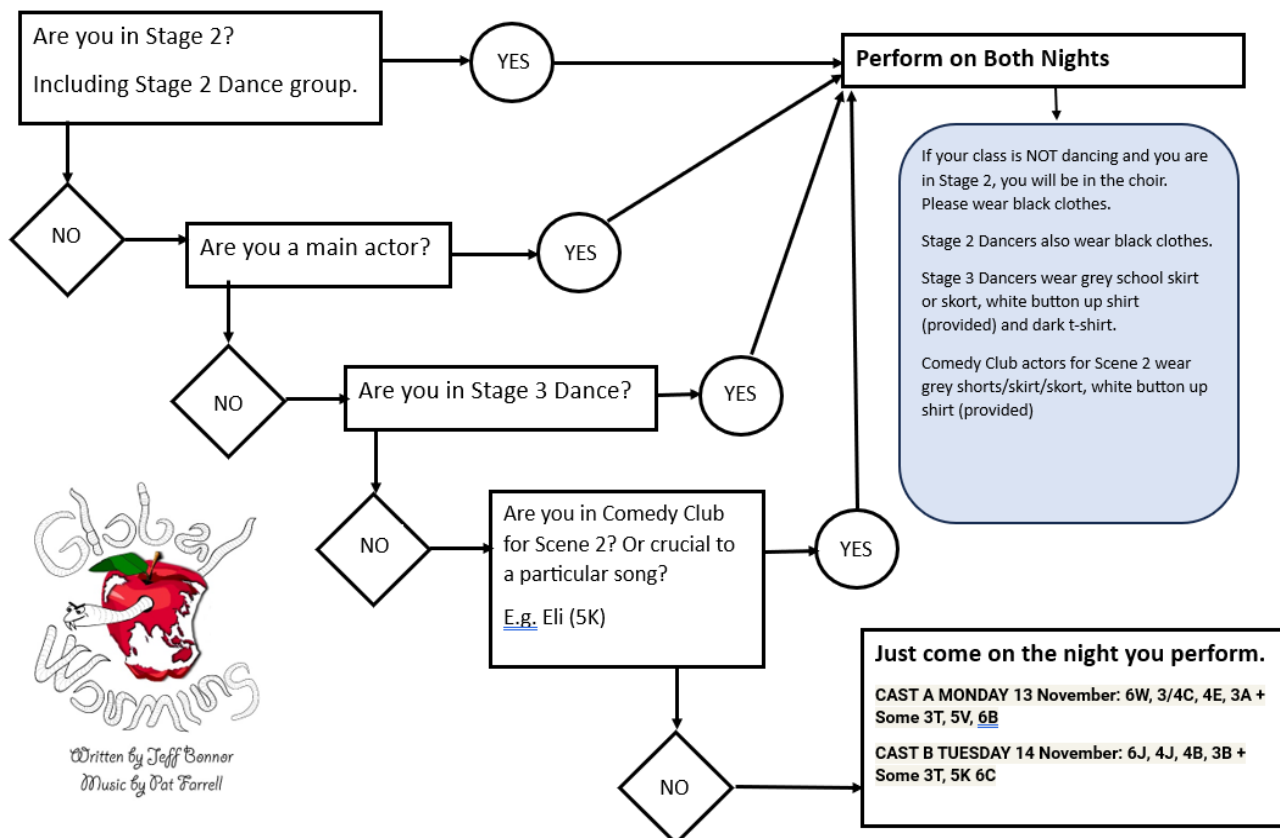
Are you in Stage 2?

Including Stage 2 Dance group.

YES

Perform on Both Nights

If your class is NOT dancing and you are in Stage 2, you will be in the choir. Please wear black clothes.

Stage 2 Dancers also wear black clothes.

Stage 3 Dancers wear grey school skirt or skort, white button up shirt (provided) and dark t-shirt.

Comedy Club actors for Scene 2 wear grey shorts/skirt/skort, white button up shirt (provided)

NO

Are you a main actor?

YES

NO

Are you in Stage 3 Dance?

YES

NO

Are you in Comedy Club for Scene 2? Or crucial to a particular song?

E.g. Eli (5K)

YES

Global Warming

Written by Jeff Bonner
Music by Pat Farrell

NO

Just come on the night you perform.

CAST A MONDAY 13 November: 6W, 3/4C, 4E, 3A + Some 3T, 5V, 6B

CAST B TUESDAY 14 November: 6J, 4J, 4B, 3B + Some 3T, 5K 6C